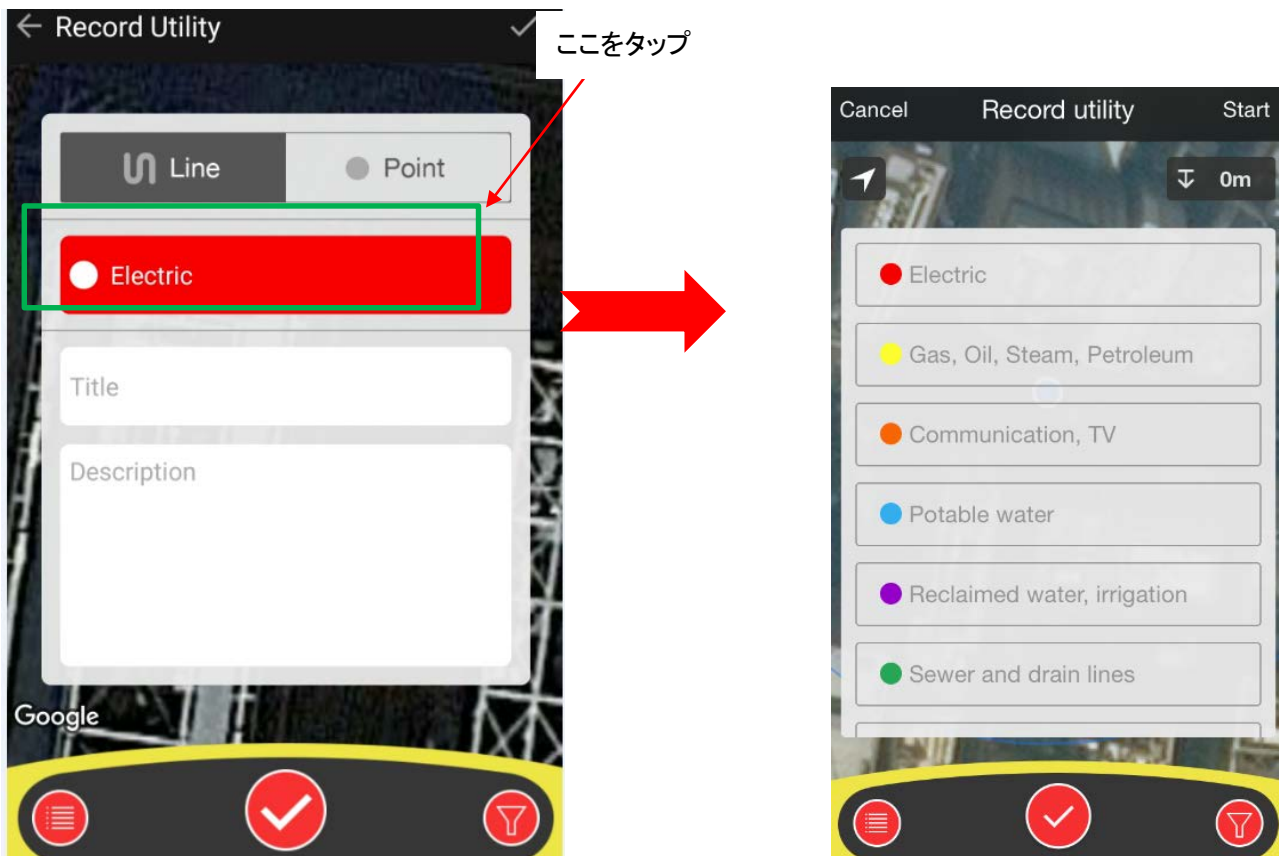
← Record Utility

ここをタップ

Line

Point

Electric

Title

Description

Google

Cancel

Record utility

Start

0m

Electric

Gas, Oil, Steam, Petroleum

Communication, TV

Potable water

Reclaimed water, irrigation

Sewer and drain lines